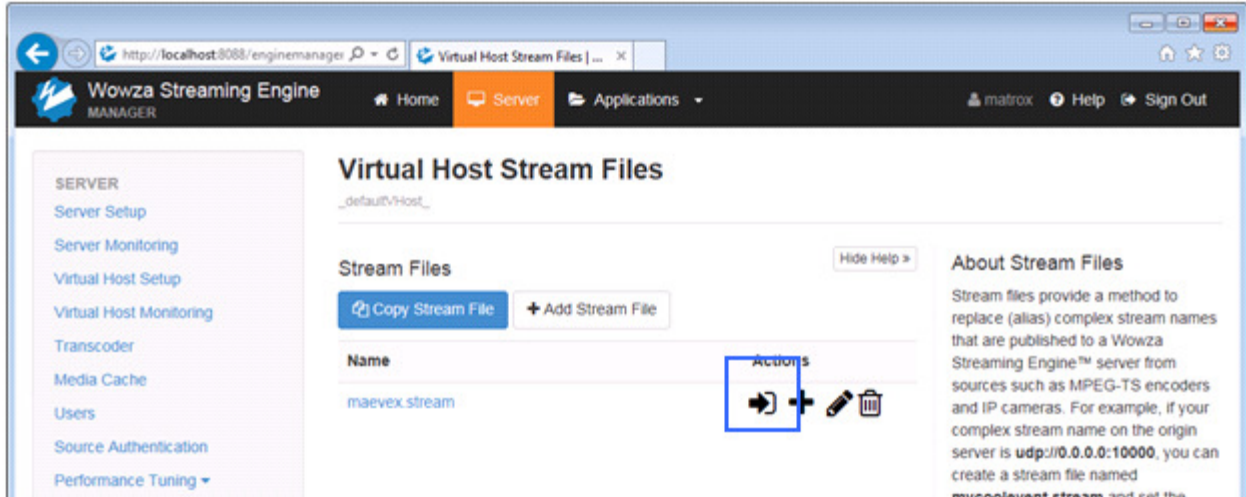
http://localhost:8088/enginemanager
Virtual Host Stream Files | ...

Wowza Streaming Engine
MANAGER

Home
Server
Applications

matrox
Help
Sign Out

SERVER
Server Setup
Server Monitoring
Virtual Host Setup
Virtual Host Monitoring
Transcoder
Media Cache
Users
Source Authentication
Performance Tuning

Virtual Host Stream Files
_defaultVHost_

Stream Files
Hide Help »
Copy Stream File
Add Stream File

| Name | Actions |
|---|---|
| maevex.stream | |

About Stream Files
Stream files provide a method to replace (alias) complex stream names that are published to a Wowza Streaming Engine™ server from sources such as MPEG-TS encoders and IP cameras. For example, if your complex stream name on the origin server is **udp://0.0.0.0:10000**, you can create a stream file named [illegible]